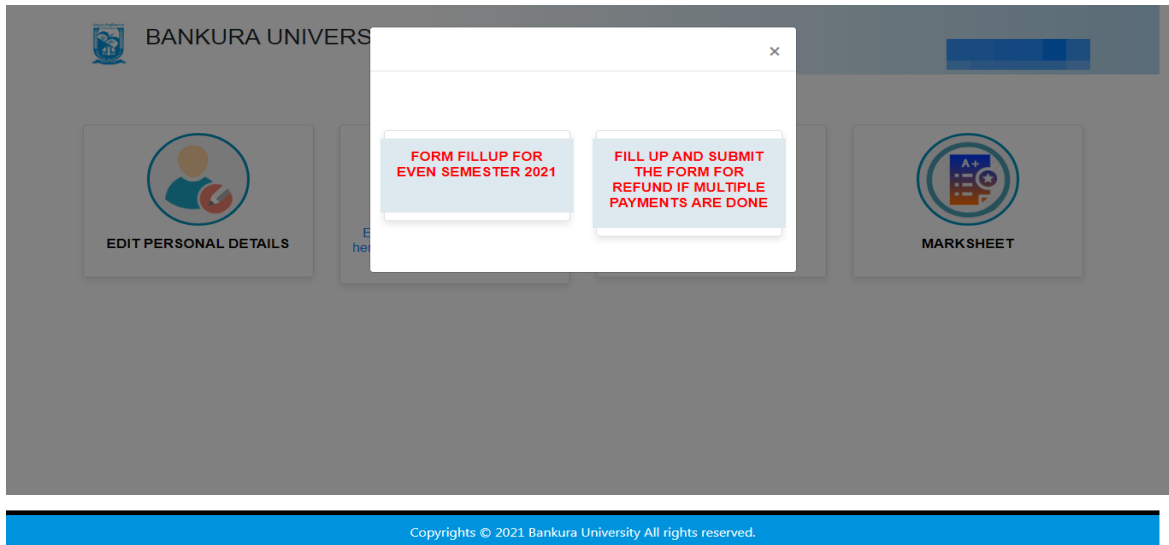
BANKURA UNIVERS

×

FORM FILLUP FOR EVEN SEMESTER 2021

FILL UP AND SUBMIT THE FORM FOR REFUND IF MULTIPLE PAYMENTS ARE DONE

EDIT PERSONAL DETAILS

E
he

A+

MARKSHEET

Copyrights © 2021 Bankura University All rights reserved.